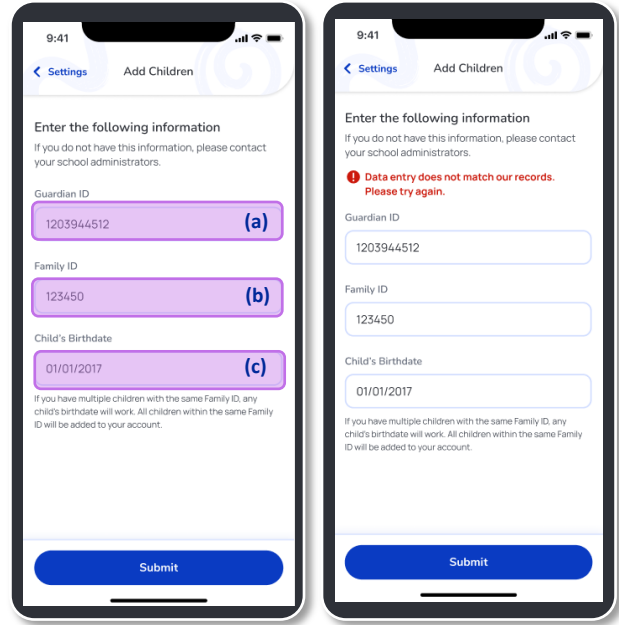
9:41

Settings Add Children

Enter the following information

If you do not have this information, please contact your school administrators.

Guardian ID

1203944512 (a)

Family ID

123450 (b)

Child's Birthdate

01/01/2017 (c)

If you have multiple children with the same Family ID, any child's birthdate will work. All children within the same Family ID will be added to your account.

Submit

9:41

Settings Add Children

Enter the following information

If you do not have this information, please contact your school administrators.

Data entry does not match our records. Please try again.

Guardian ID

1203944512

Family ID

123450

Child's Birthdate

01/01/2017

If you have multiple children with the same Family ID, any child's birthdate will work. All children within the same Family ID will be added to your account.

Submit